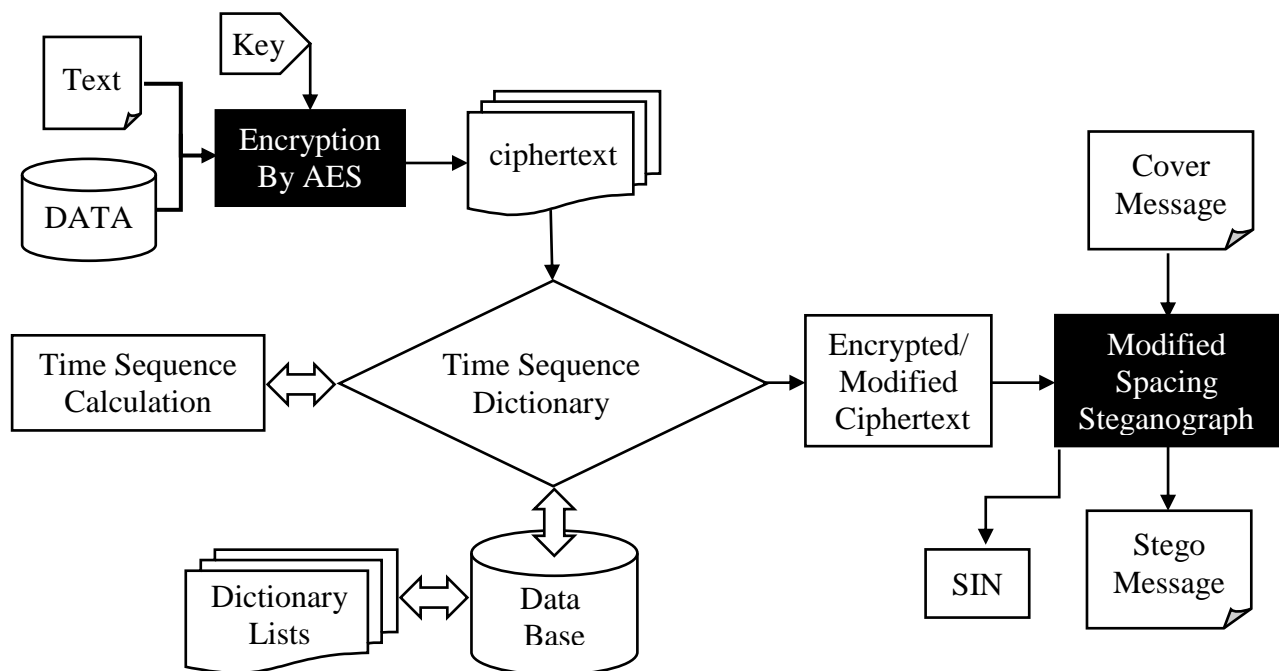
Key

Text

DATA

Encryption By AES

ciphertext

Cover Message

Time Sequence Calculation

Time Sequence Dictionary

Encrypted/ Modified Ciphertext

Modified Spacing Steganograph

Dictionary Lists

Data Base

SIN

Stego Message